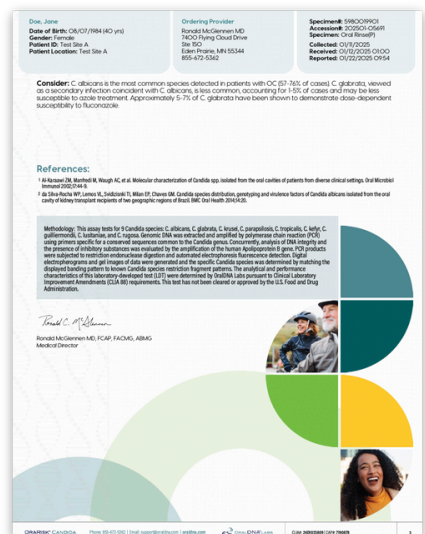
Doe, Jane
Date of Birth: 08/07/1984 (40 yrs)
Gender: Female
Patient ID: Test Site A
Patient Location: Test Site A

Ordering Provider
Ronald McGlennen MD
7400 Flying Cloud Drive
Ste 150
Eden Prairie, MN 55344
855-672-5362

Specimen#: 5980019901
Accession#: 2025O1-O5691
Specimen: Oral Rinse(P)
Collected: 01/11/2025
Received: 01/12/2025 01:00
Reported: 01/22/2025 09:54

Consider: C. albicans is the most common species detected in patients with OC (57-76% of cases). C. glabrata, viewed as a secondary infection coincident with C. albicans, is less common, accounting for 1-5% of cases and may be less susceptible to azole treatment. Approximately 5-7% of C. glabrata have been shown to demonstrate dose-dependent susceptibility to fluconazole.

References:
¹ Al-Karaawi ZM, Manfredi M, Waugh AC, et al. Molecular characterization of Candida spp. isolated from the oral cavities of patients from diverse clinical settings. Oral Microbiol Immunol 2002;17:44-9.
² da Silva-Rocha WP, Lemos VL, Svidizinski TI, Milan EP, Chaves GM. Candida species distribution, genotyping and virulence factors of Candida albicans isolated from the oral cavity of kidney transplant recipients of two geographic regions of Brazil. BMC Oral Health 2014;14:20.

Methodology: This assay tests for 9 Candida species: C. albicans, C. glabrata, C. krusei, C. parapsilosis, C. tropicalis, C. kefyr, C. guilliermondii, C. lusitaniae, and C. rugosa. Genomic DNA was extracted and amplified by polymerase chain reaction (PCR) using primers specific for a conserved sequences common to the Candida genus. Concurrently, analysis of DNA integrity and the presence of inhibitory substances was evaluated by the amplification of the human Apolipoprotein B gene. PCR products were subjected to restriction endonuclease digestion and automated electrophoresis fluorescence detection. Digital electropherograms and gel images of data were generated and the specific Candida species was determined by matching the displayed banding pattern to known Candida species restriction fragment patterns. The analytical and performance characteristics of this laboratory-developed test (LDT) were determined by OralDNA Labs pursuant to Clinical Laboratory Improvement Amendments (CLIA 88) requirements. This test has not been cleared or approved by the U.S. Food and Drug Administration.

Ronald C. McGlennen

Ronald McGlennen MD, FCAP, FACMG, ABMG
Medical Director

ORALRISK CANDIDA   Phone: 855-672-5362 | Email: support@oraldna.com | www.oraldna.com   OralDNA LABS   CLIA: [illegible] | CAP#: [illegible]   3